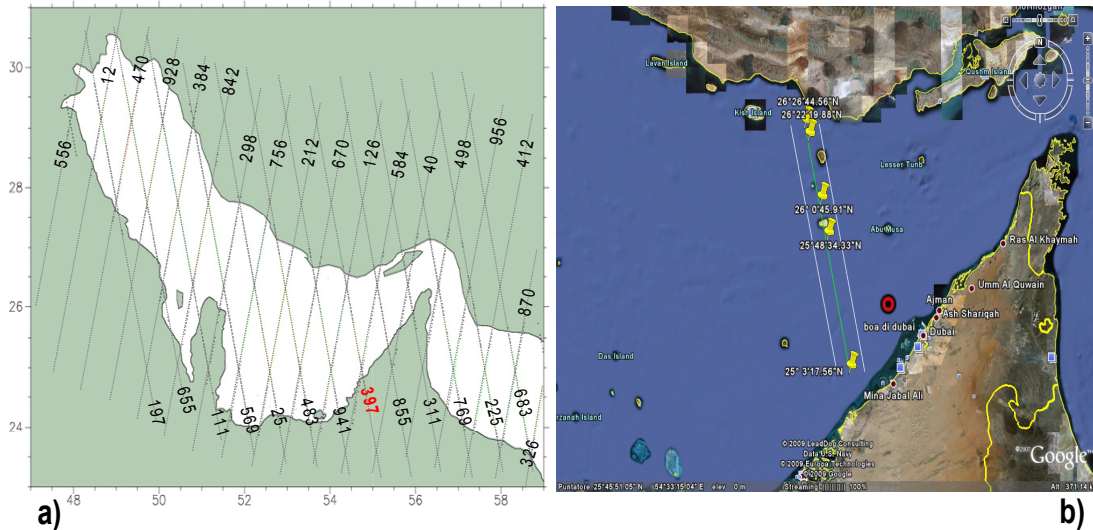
30
28
26
24
48
50
52
54
56
58
556
12
470
928
384
842
298
756
212
670
126
584
40
498
956
412
870
197
655
111
569
25
483
941
397
855
311
769
225
683
326
a)

Hormozgan
Lavan Island
Qeshm Island
N
Kish Island
26°26'44.56"N
26°22'19.88"N
Lesser Tunb
26° 0'45.91"N
Abu Musa
25°48'34.33"N
Ras Al Khaymah
Umm Al Quwain
Ajman
Ash Shariqah
boa di dubai
Dubai
Das Island
25° 3'17.56"N
Mina Jabal Ali
Zirkuh Island
© 2009 LeadDog Consulting
Data US Navy
© 2009 Europa Technologies
Image © 2009 DigitalGlobe
Google
Puntatore 25°45'51.05" N 54°33'15.04" E elev 0 m
Streaming |||||||| 100%
371.14 km
b)